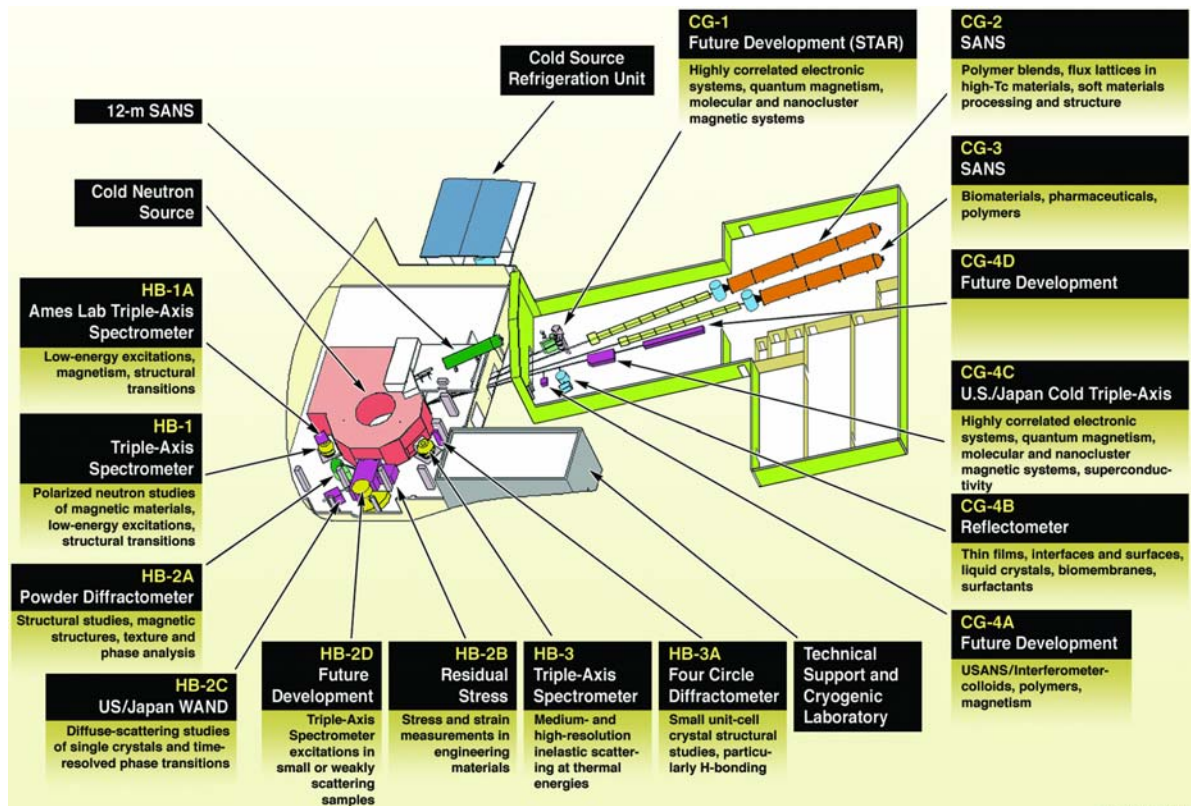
Cold Source Refrigeration Unit

12-m SANS

Cold Neutron Source

HB-1A
Ames Lab Triple-Axis Spectrometer
Low-energy excitations, magnetism, structural transitions

HB-1
Triple-Axis Spectrometer
Polarized neutron studies of magnetic materials, low-energy excitations, structural transitions

HB-2A
Powder Diffractometer
Structural studies, magnetic structures, texture and phase analysis

HB-2C
US/Japan WAND
Diffuse-scattering studies of single crystals and time-resolved phase transitions

HB-2D
Future Development
Triple-Axis Spectrometer excitations in small or weakly scattering samples

HB-2B
Residual Stress
Stress and strain measurements in engineering materials

HB-3
Triple-Axis Spectrometer
Medium- and high-resolution inelastic scattering at thermal energies

HB-3A
Four Circle Diffractometer
Small unit-cell crystal structural studies, particularly H-bonding

Technical Support and Cryogenic Laboratory

CG-1
Future Development (STAR)
Highly correlated electronic systems, quantum magnetism, molecular and nanocluster magnetic systems

CG-2
SANS
Polymer blends, flux lattices in high-Tc materials, soft materials processing and structure

CG-3
SANS
Biomaterials, pharmaceuticals, polymers

CG-4D
Future Development

CG-4C
U.S./Japan Cold Triple-Axis
Highly correlated electronic systems, quantum magnetism, molecular and nanocluster magnetic systems, superconductivity

CG-4B
Reflectometer
Thin films, interfaces and surfaces, liquid crystals, biomembranes, surfactants

CG-4A
Future Development
USANS/Interferometer-colloids, polymers, magnetism